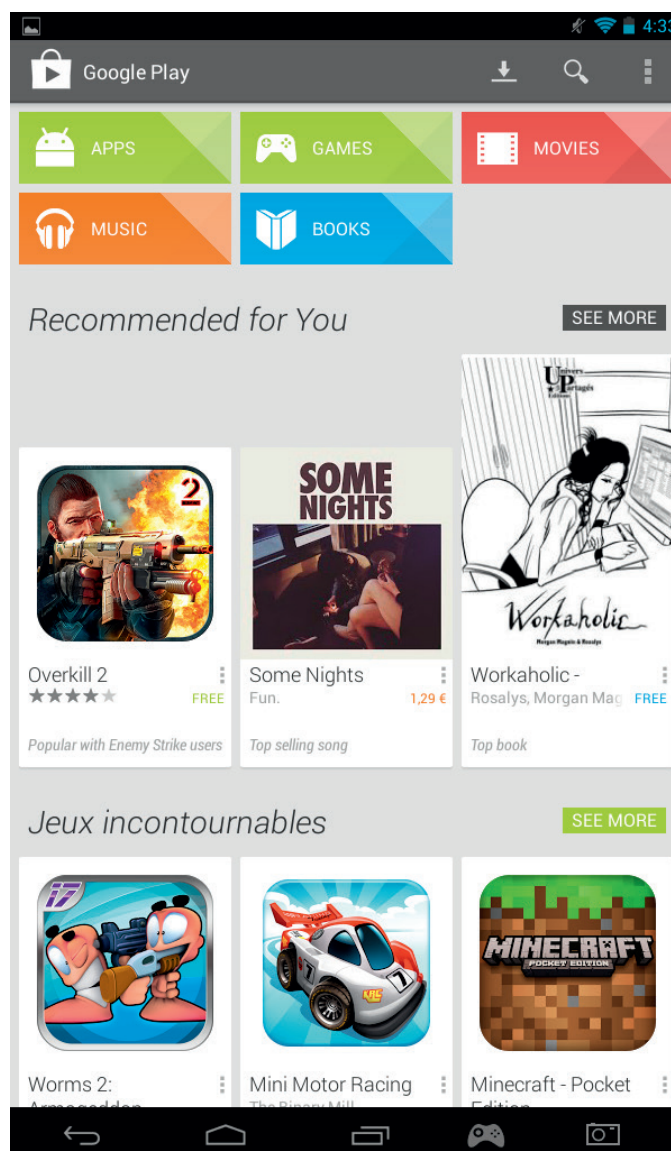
4:3

Google Play

APPS
GAMES
MOVIES
MUSIC
BOOKS

Recommended for You
SEE MORE

2
Overkill 2
FREE
Popular with Enemy Strike users

SOME NIGHTS
Some Nights
Fun.
1,29 €
Top selling song

Univers Partagés Editions
Workaholic
Morgan Magnin & Rosalys
Workaholic -
Rosalys, Morgan Mag
FREE
Top book

Jeux incontournables
SEE MORE

Worms 2: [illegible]
Mini Motor Racing
The Binary Mill
MINECRAFT
POCKET EDITION
Minecraft - Pocket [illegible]